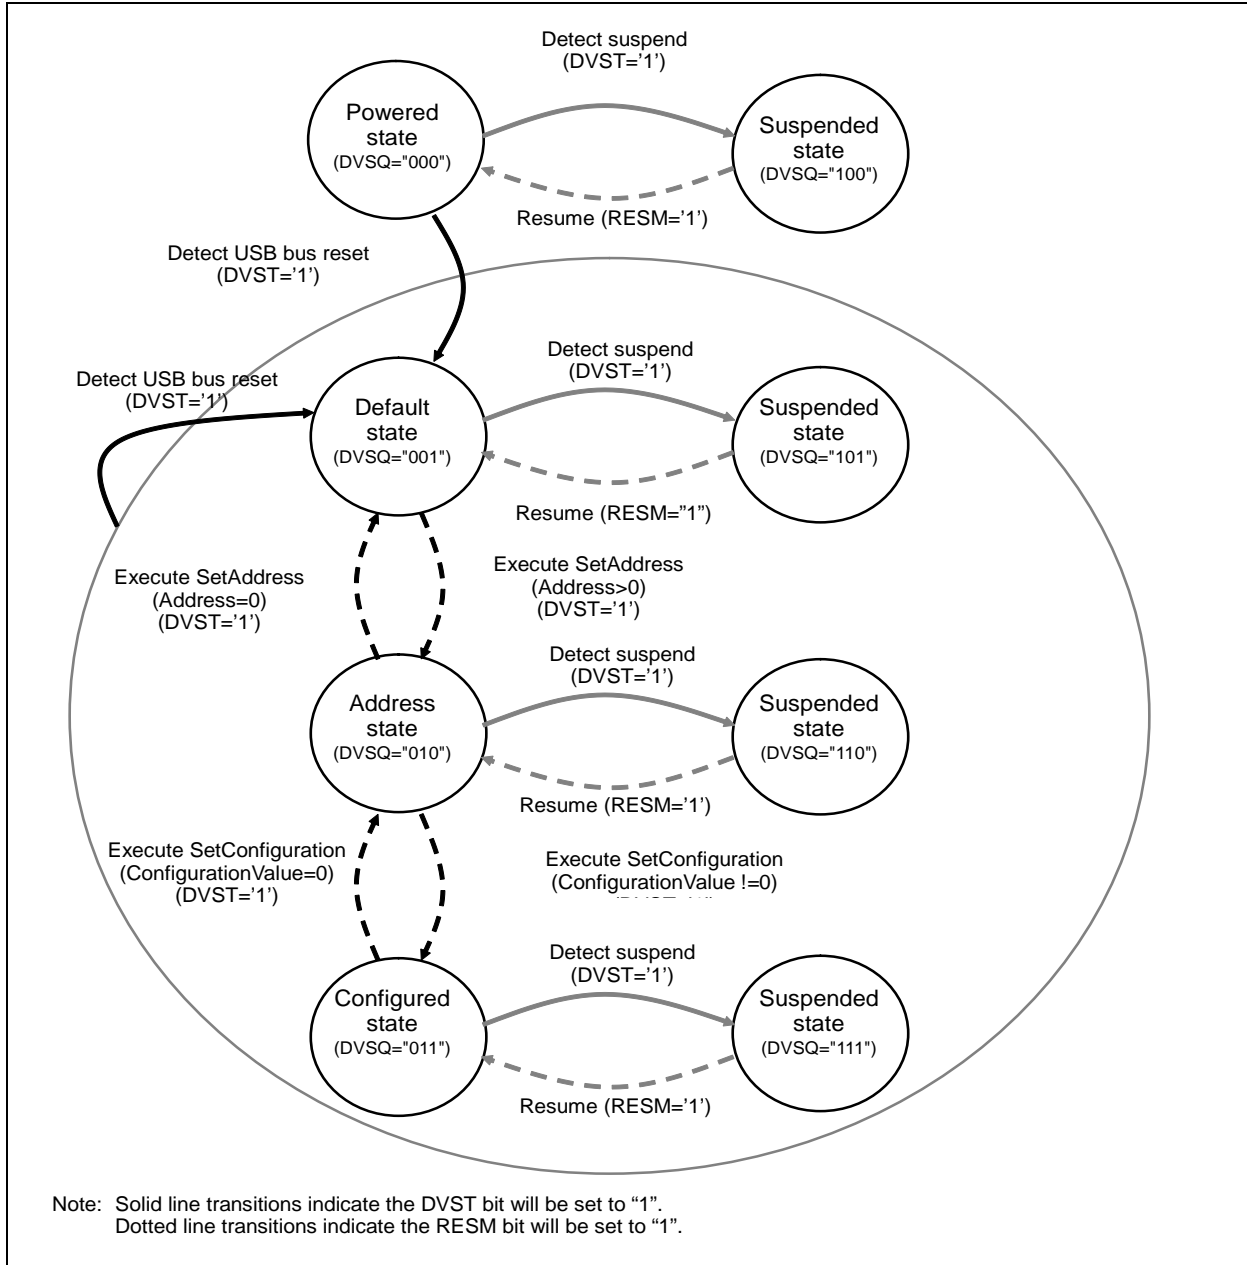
Detect suspend
(DVST='1')

Powered
state
(DVSQ="000")

Suspended
state
(DVSQ="100")

Resume (RESM='1')

Detect USB bus reset
(DVST='1')

Detect suspend
(DVST='1')

Detect USB bus reset
(DVST='1')

Default
state
(DVSQ="001")

Suspended
state
(DVSQ="101")

Resume (RESM="1")

Execute SetAddress
(Address=0)
(DVST='1')

Execute SetAddress
(Address>0)
(DVST='1')

Detect suspend
(DVST='1')

Address
state
(DVSQ="010")

Suspended
state
(DVSQ="110")

Resume (RESM='1')

Execute SetConfiguration
(ConfigurationValue=0)
(DVST='1')

Execute SetConfiguration
(ConfigurationValue !=0)
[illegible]

Detect suspend
(DVST='1')

Configured
state
(DVSQ="011")

Suspended
state
(DVSQ="111")

Resume (RESM='1')

Note: Solid line transitions indicate the DVST bit will be set to "1".
Dotted line transitions indicate the RESM bit will be set to "1".